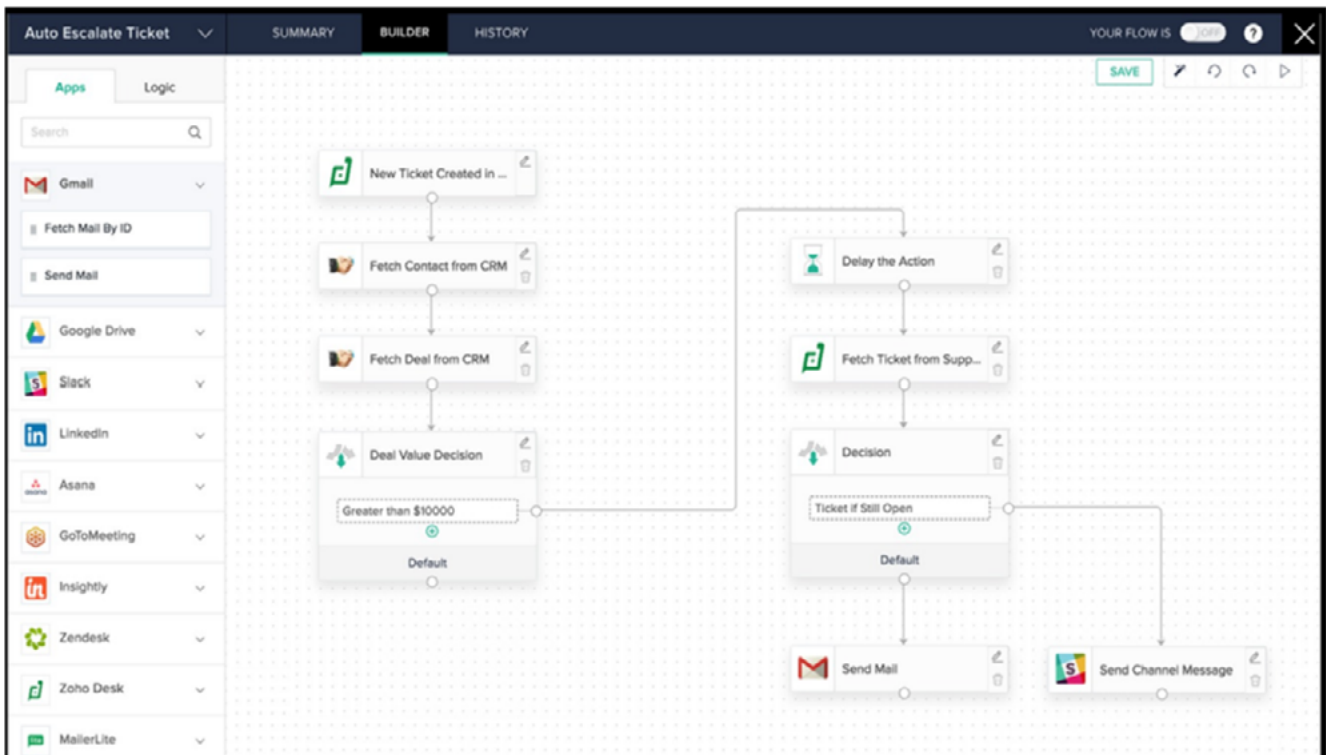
Auto Escalate Ticket

SUMMARY BUILDER HISTORY

YOUR FLOW IS OFF

?

Apps Logic

Search

Gmail

Fetch Mail By ID

Send Mail

Google Drive

Slack

LinkedIn

Asana

GoToMeeting

Insightly

Zendesk

Zoho Desk

MailerLite

SAVE

New Ticket Created in ...

Fetch Contact from CRM

Fetch Deal from CRM

Deal Value Decision

Greater than $10000

Default

Delay the Action

Fetch Ticket from Supp...

Decision

Ticket if Still Open

Default

Send Mail

Send Channel Message